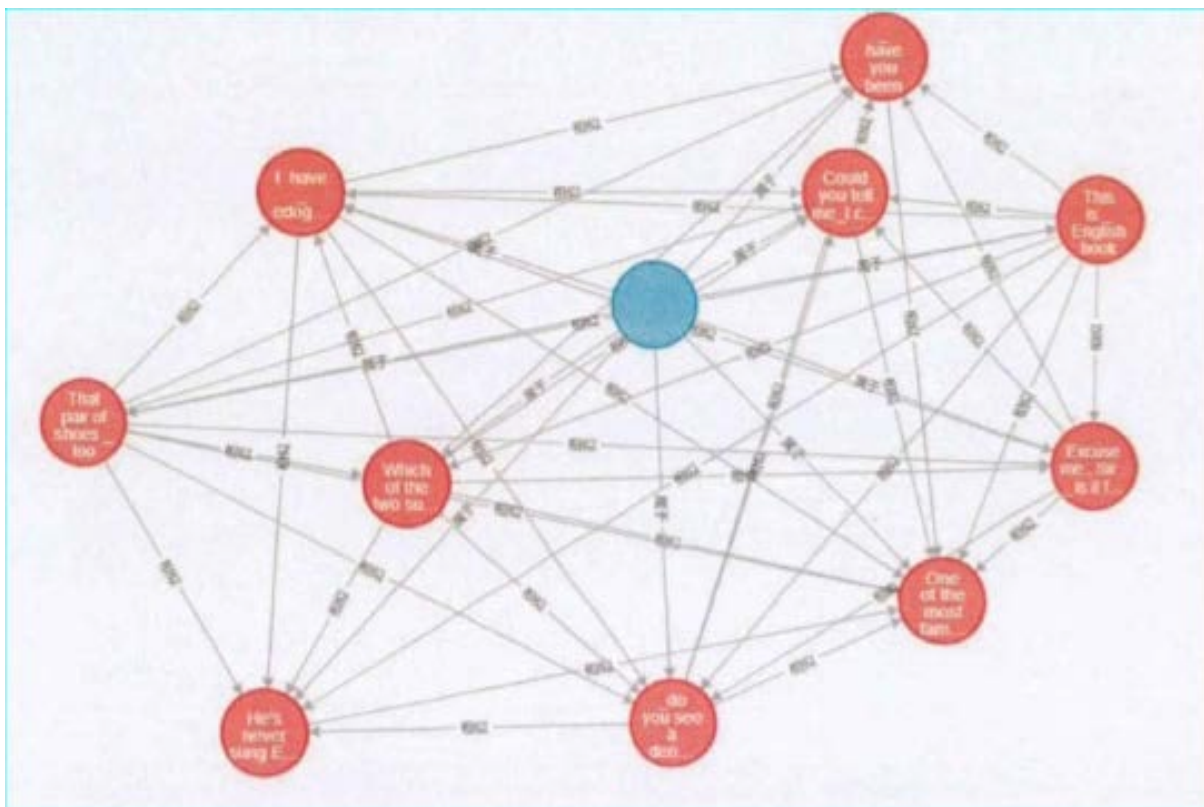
_have you been

I have _ edog...

Could you tell me_I c...

This is _ English book

That pair of shoes _ too

Which of the two su...

Excuse me, Sir, is it f...

One of the most fam...

He's never sang E...

_do you see a den...

相似

相似

相似

相似

相似

包含

包含

包含

包含